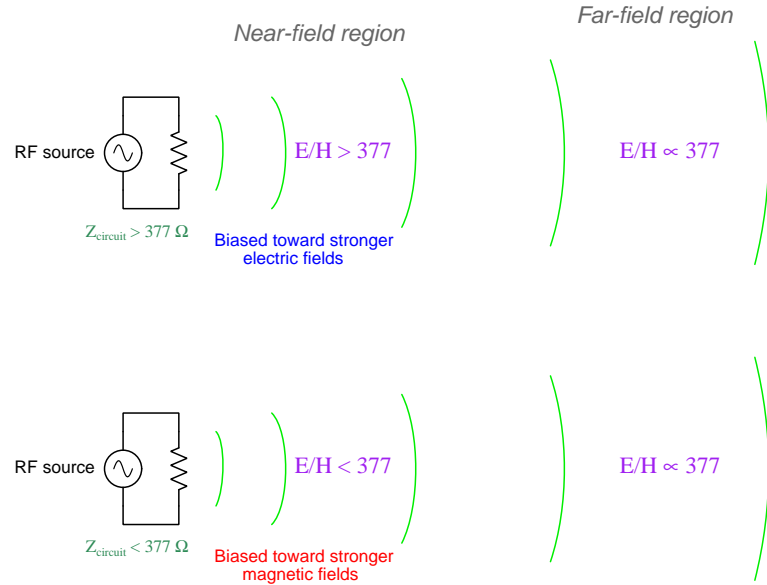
Far-field region

Near-field region

RF source

$E/H > 377$

$E/H \propto 377$

$Z_{circuit} > 377\ \Omega$

Biased toward stronger electric fields

RF source

$E/H < 377$

$E/H \propto 377$

$Z_{circuit} < 377\ \Omega$

Biased toward stronger magnetic fields